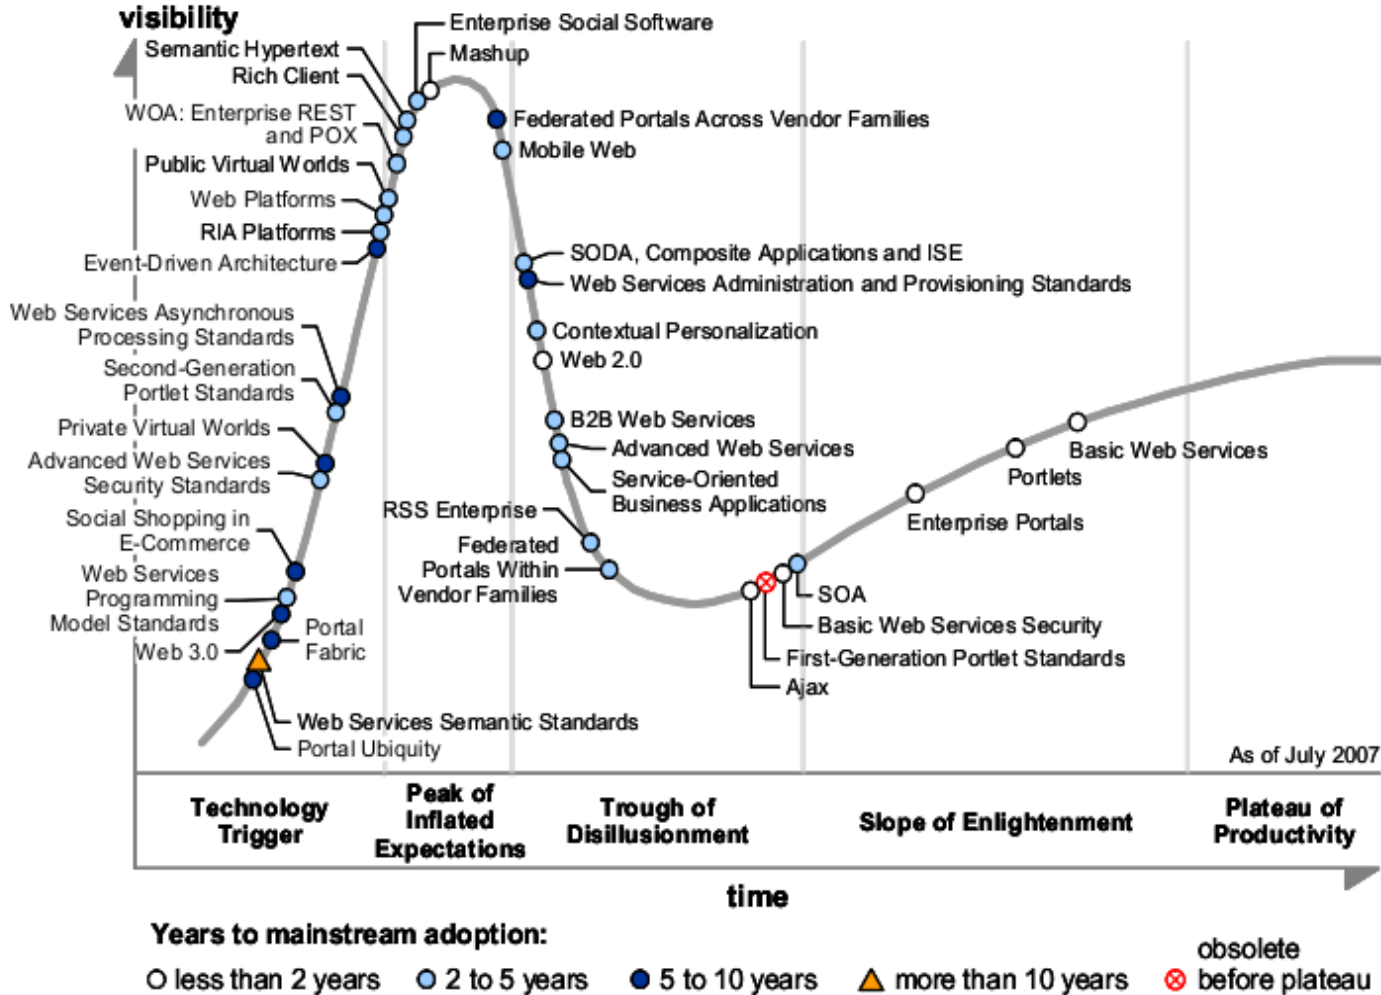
visibility

Semantic Hypertext
Rich Client
WOA: Enterprise REST and POX
Public Virtual Worlds
Web Platforms
RIA Platforms
Event-Driven Architecture
Web Services Asynchronous Processing Standards
Second-Generation Portlet Standards
Private Virtual Worlds
Advanced Web Services Security Standards
Social Shopping in E-Commerce
Web Services Programming Model Standards
Web 3.0
Portal Fabric
Web Services Semantic Standards
Portal Ubiquity

Enterprise Social Software
Mashup
Federated Portals Across Vendor Families
Mobile Web
SODA, Composite Applications and ISE
Web Services Administration and Provisioning Standards
Contextual Personalization
Web 2.0
B2B Web Services
Advanced Web Services
Service-Oriented Business Applications
RSS Enterprise
Federated Portals Within Vendor Families

SOA
Basic Web Services Security
First-Generation Portlet Standards
Ajax
Enterprise Portals
Portlets
Basic Web Services

As of July 2007

Technology Trigger
Peak of Inflated Expectations
Trough of Disillusionment
Slope of Enlightenment
Plateau of Productivity

time

Years to mainstream adoption:
less than 2 years
2 to 5 years
5 to 10 years
more than 10 years
obsolete before plateau